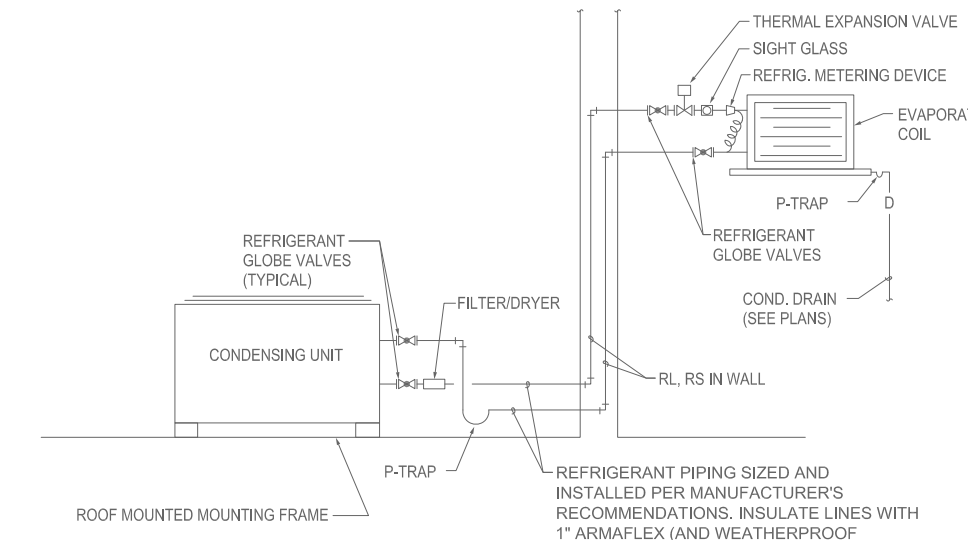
THERMAL EXPANSION VALVE
SIGHT GLASS
REFRIG. METERING DEVICE
EVAPORA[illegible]
COIL
P-TRAP
D
REFRIGERANT
GLOBE VALVES
COND. DRAIN
(SEE PLANS)
REFRIGERANT
GLOBE VALVES
(TYPICAL)
FILTER/DRYER
CONDENSING UNIT
RL, RS IN WALL
P-TRAP
REFRIGERANT PIPING SIZED AND INSTALLED PER MANUFACTURER'S RECOMMENDATIONS. INSULATE LINES WITH 1" ARMAFLEX (AND WEATHERPROOF
ROOF MOUNTED MOUNTING FRAME